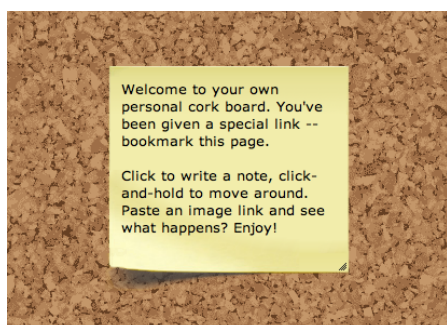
Welcome to your own personal cork board. You've been given a special link -- bookmark this page.

Click to write a note, click-and-hold to move around. Paste an image link and see what happens? Enjoy!